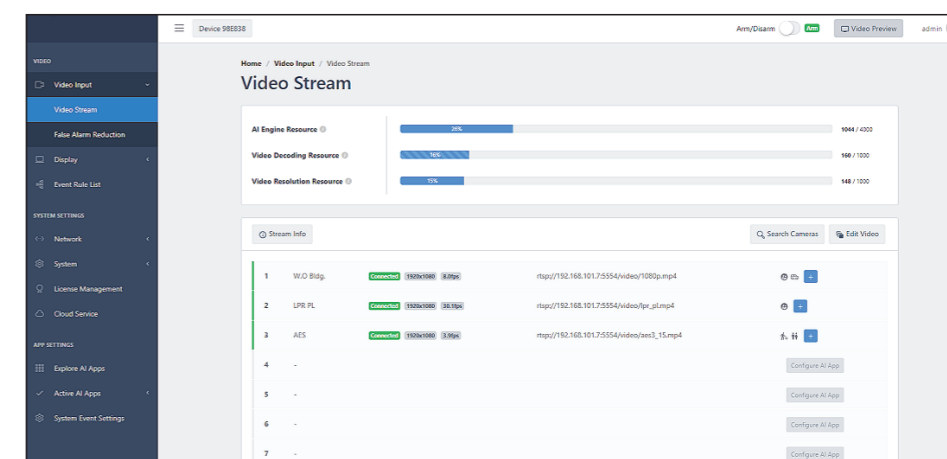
Device 98E838

Arm/Disarm Arm

Video Preview

admin

VIDEO

Video Input

Video Stream

False Alarm Reduction

Display

Event Rule List

SYSTEM SETTINGS

Network

System

License Management

Cloud Service

APP SETTINGS

Explore AI Apps

Active AI Apps

System Event Settings

Home / Video Input / Video Stream

Video Stream

AI Engine Resource 26% 1044 / 4300

Video Decoding Resource 16% 160 / 1000

Video Resolution Resource 15% 148 / 1000

Stream Info

Search Cameras

Edit Video

| | | | |
|---|---|---|---|
| 1 | W.O Bldg. | Connected 1920x1080 8.0fps | rtsp://192.168.101.7:5554/video/1080p.mp4 |
| 2 | LPR PL | Connected 1920x1080 30.1fps | rtsp://192.168.101.7:5554/video/lpr_pl.mp4 |
| 3 | AES | Connected 1920x1080 3.9fps | rtsp://192.168.101.7:5554/video/aes3_15.mp4 |
| 4 | - | | Configure AI App |
| 5 | - | | Configure AI App |
| 6 | - | | Configure AI App |
| 7 | - | | Configure AI App |